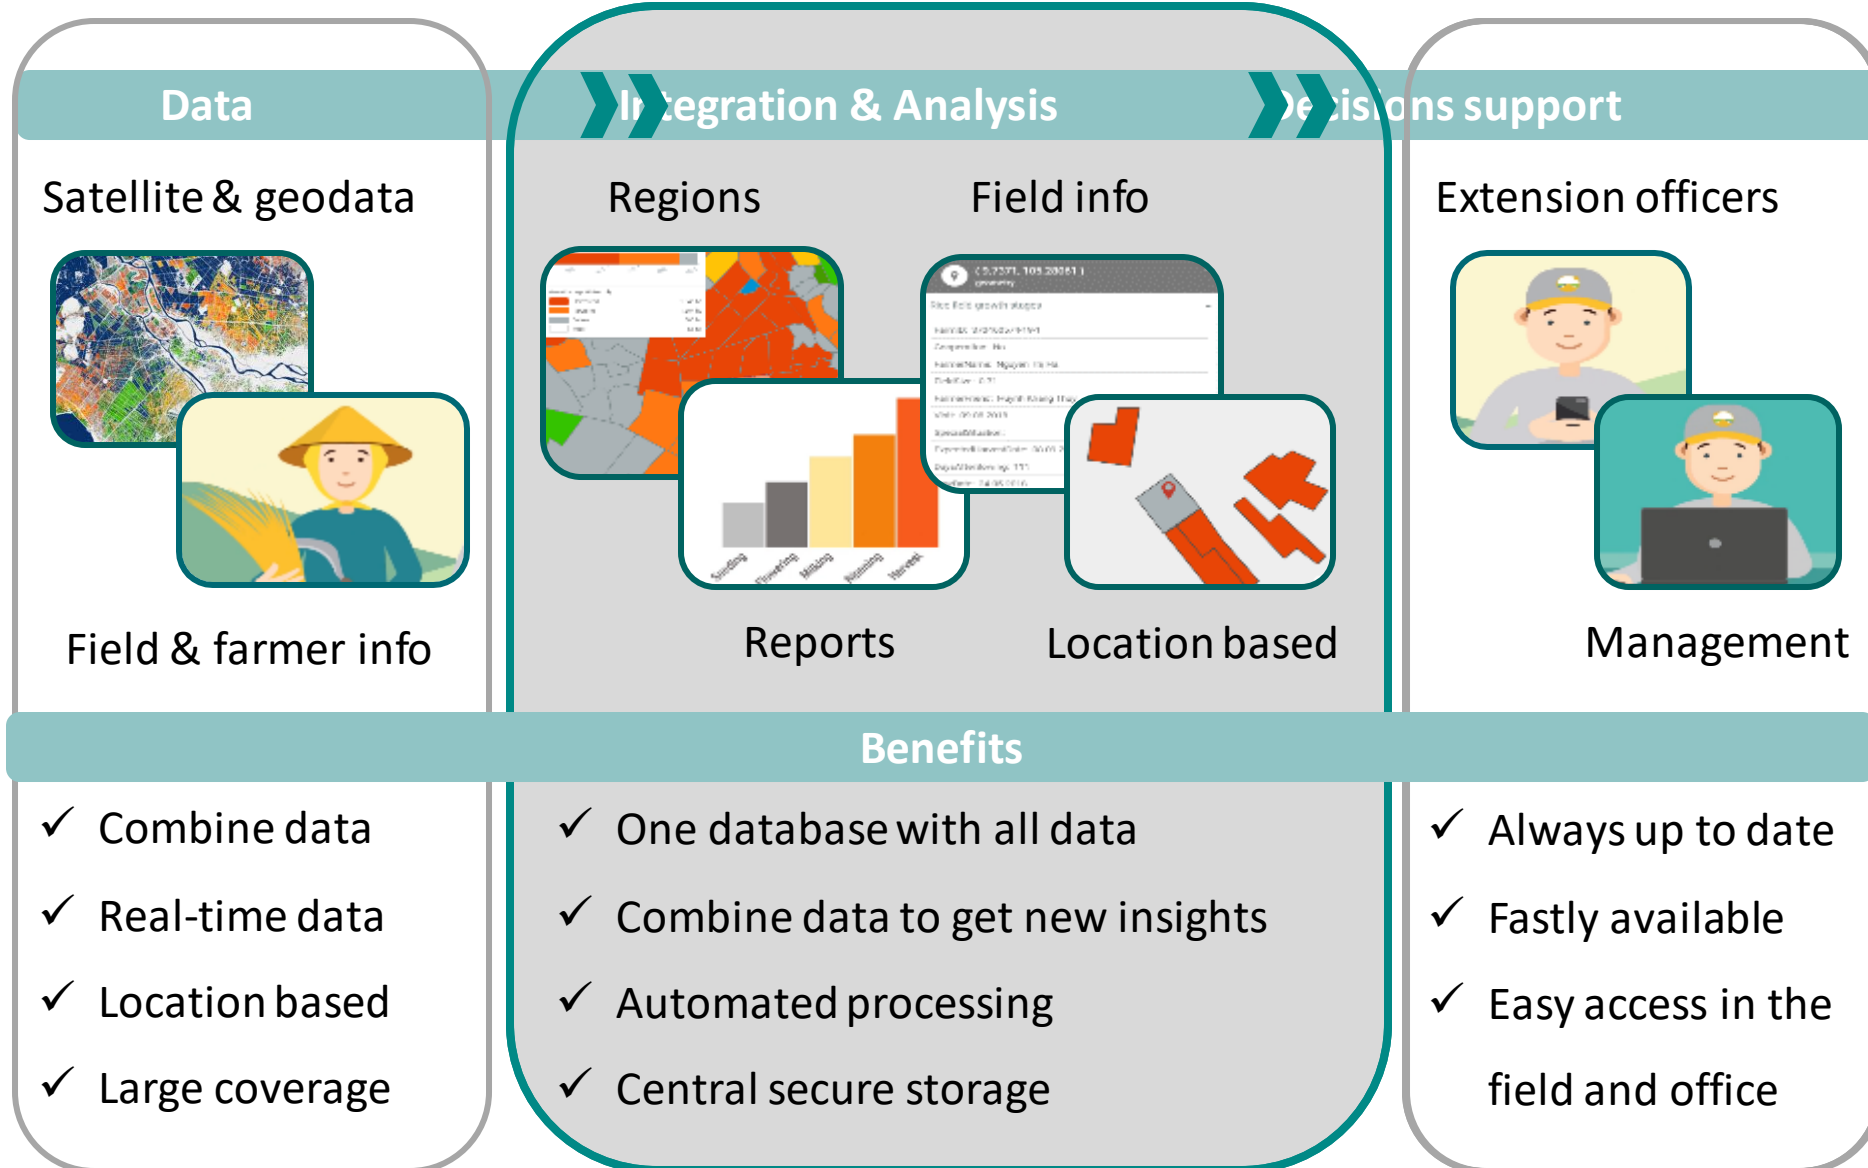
Data

Integration & Analysis

Decisions support

Satellite & geodata

Field & farmer info

Regions

Field info

Reports

Location based

Extension officers

Management

Benefits

✓ Combine data

✓ Real-time data

✓ Location based

✓ Large coverage

✓ One database with all data

✓ Combine data to get new insights

✓ Automated processing

✓ Central secure storage

✓ Always up to date

✓ Fastly available

✓ Easy access in the field and office